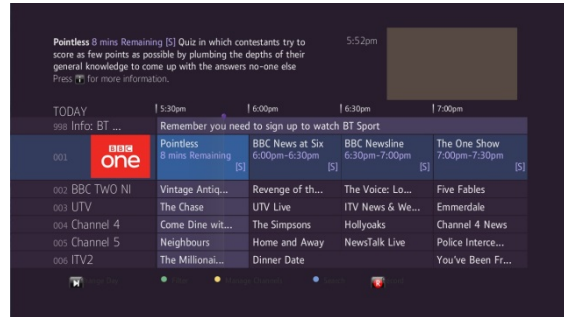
**Pointless** 8 mins Remaining [S] Quiz in which contestants try to score as few points as possible by plumbing the depths of their general knowledge to come up with the answers no-one else
Press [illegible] for more information.

5:52pm

| TODAY | 5:30pm | 6:00pm | 6:30pm | 7:00pm |
|---|---|---|---|---|
| 998 Info: BT ... | Remember you need to sign up to watch BT Sport | | | |
| 001 BBC one | Pointless 8 mins Remaining [S] | BBC News at Six 6:00pm-6:30pm [S] | BBC Newsline 6:30pm-7:00pm [S] | The One Show 7:00pm-7:30pm [S] |
| 002 BBC TWO NI | Vintage Antiq... | Revenge of th... | The Voice: Lo... | Five Fables |
| 003 UTV | The Chase | UTV Live | ITV News & We... | Emmerdale |
| 004 Channel 4 | Come Dine wit... | The Simpsons | Hollyoaks | Channel 4 News |
| 005 Channel 5 | Neighbours | Home and Away | NewsTalk Live | Police Interce... |
| 006 ITV2 | The Millionai... | Dinner Date | | You've Been Fr... |

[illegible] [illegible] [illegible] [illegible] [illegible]